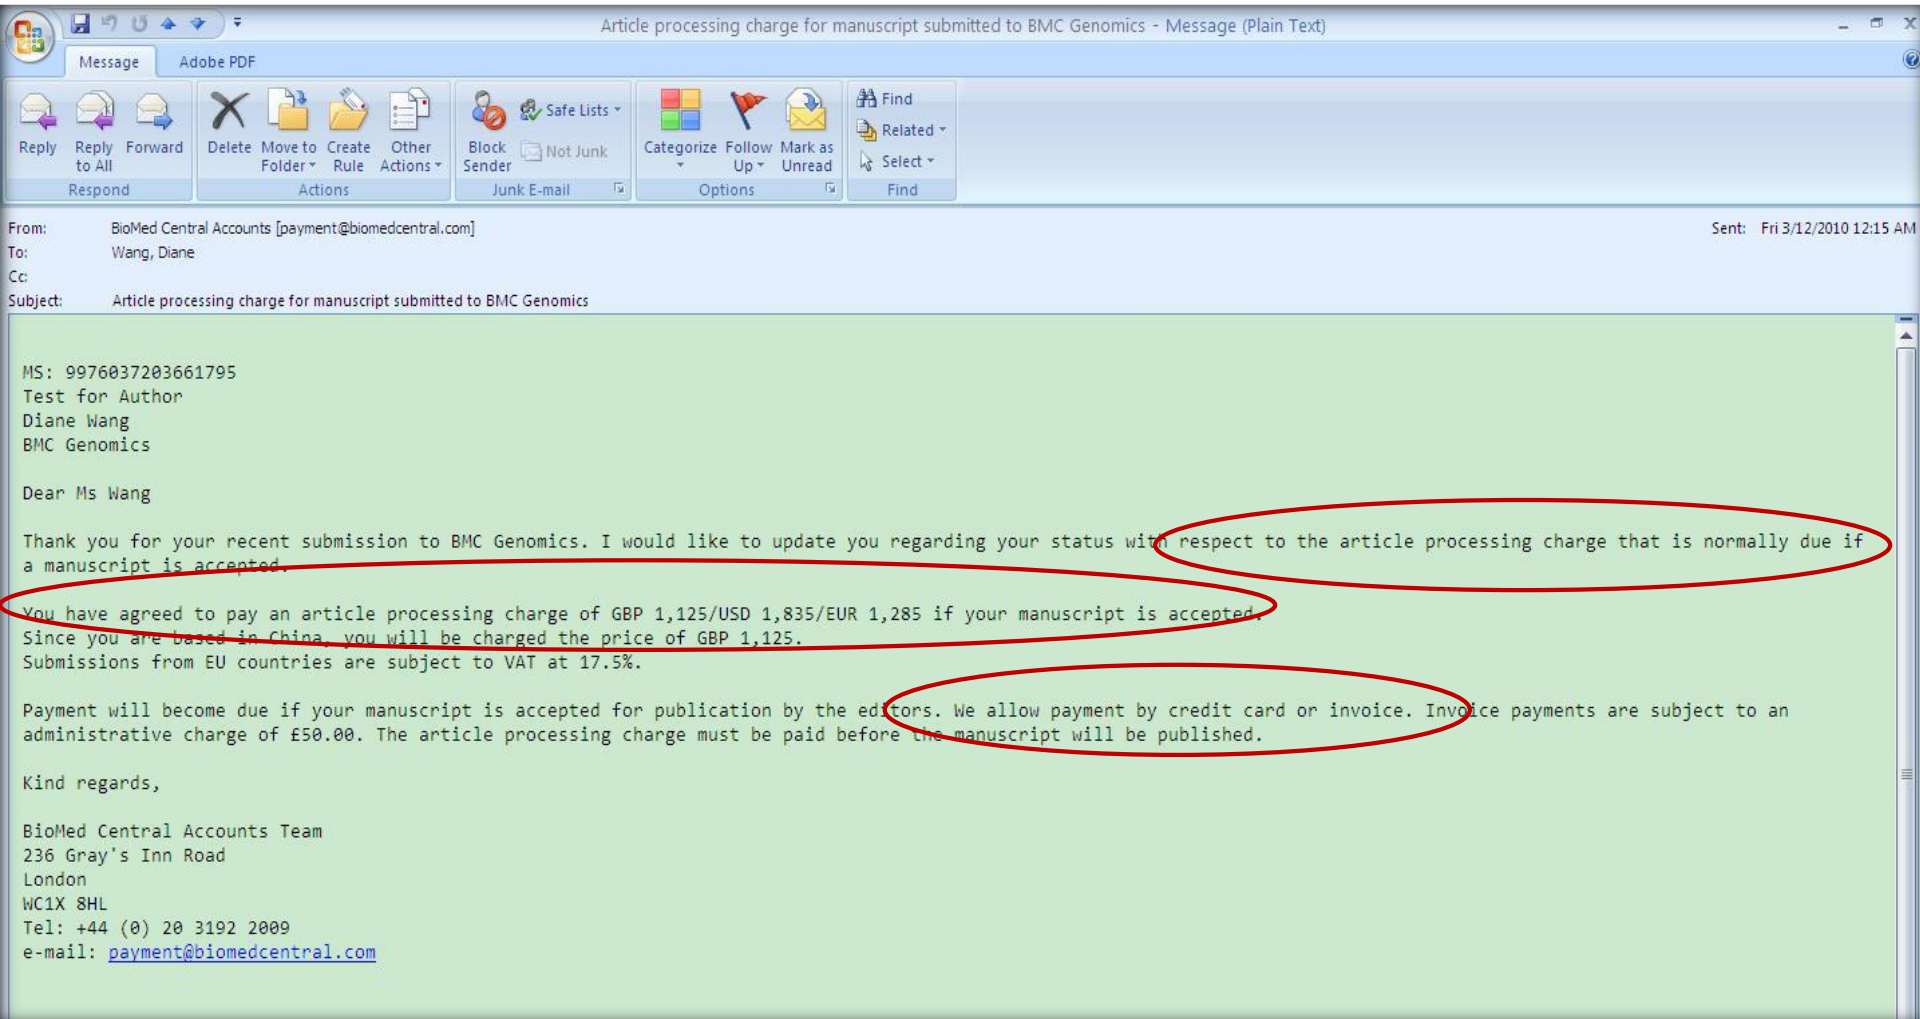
Article processing charge for manuscript submitted to BMC Genomics - Message (Plain Text)

Message Adobe PDF

Reply Reply to All Forward
Respond

Delete Move to Folder Create Rule Other Actions
Actions

Block Sender Safe Lists Not Junk
Junk E-mail

Categorize Follow Up Mark as Unread
Options

Find Related Select
Find

From: BioMed Central Accounts [payment@biomedcentral.com]
To: Wang, Diane
Cc:
Subject: Article processing charge for manuscript submitted to BMC Genomics

Sent: Fri 3/12/2010 12:15 AM

MS: 9976037203661795
Test for Author
Diane Wang
BMC Genomics

Dear Ms Wang

Thank you for your recent submission to BMC Genomics. I would like to update you regarding your status with respect to the article processing charge that is normally due if a manuscript is accepted.

You have agreed to pay an article processing charge of GBP 1,125/USD 1,835/EUR 1,285 if your manuscript is accepted.
Since you are based in China, you will be charged the price of GBP 1,125.
Submissions from EU countries are subject to VAT at 17.5%.

Payment will become due if your manuscript is accepted for publication by the editors. We allow payment by credit card or invoice. Invoice payments are subject to an administrative charge of £50.00. The article processing charge must be paid before the manuscript will be published.

Kind regards,

BioMed Central Accounts Team
236 Gray's Inn Road
London
WC1X 8HL
Tel: +44 (0) 20 3192 2009
e-mail: payment@biomedcentral.com